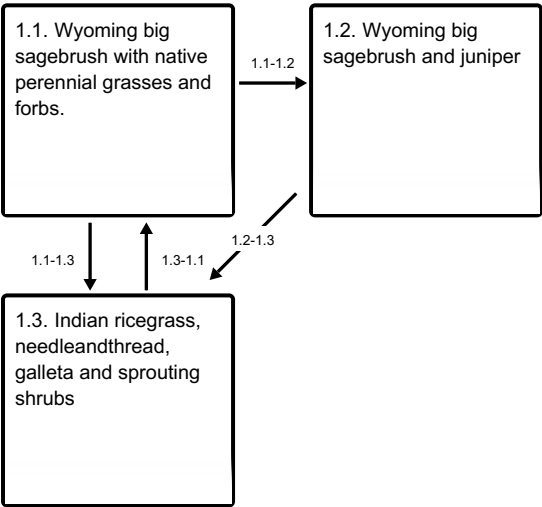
1.1. Wyoming big sagebrush with native perennial grasses and forbs.

1.1-1.2

1.2. Wyoming big sagebrush and juniper

1.1-1.3

1.3-1.1

1.2-1.3

1.3. Indian ricegrass, needleandthread, galleta and sprouting shrubs